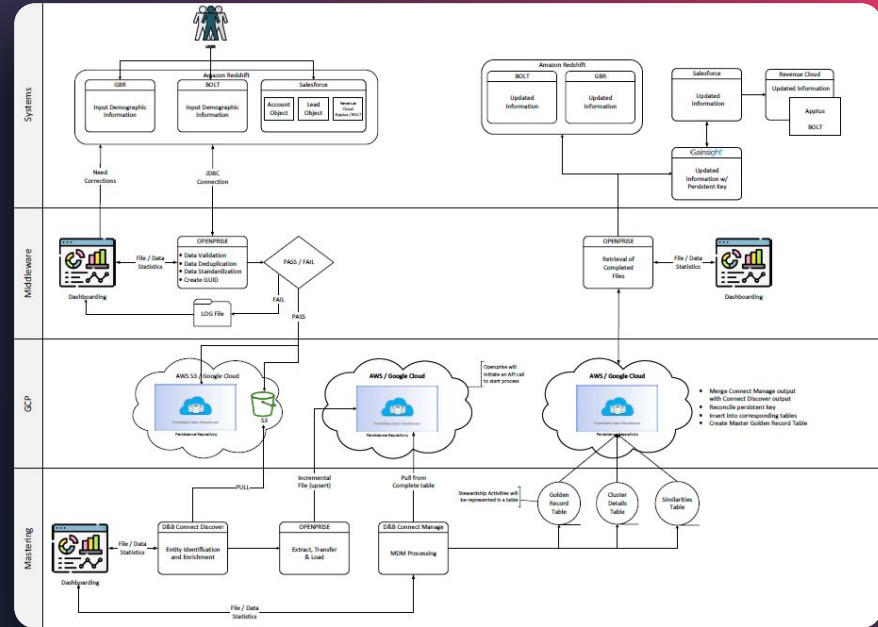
Systems

Middleware

GCP

Mastering

USER

Amazon Redshift

GBR

Input Demographic Information

BOLT

Input Demographic Information

Salesforce

Account Object

Lead Object

Revenue Cloud Apptus / BOLT

Need Corrections

JDBC Connection

Dashboarding

File / Data Statistics

OPENPRISE

• Data Validation
• Data Deduplication
• Data Standardization
• Create GUID

PASS / FAIL

FAIL

LOG File

PASS

AWS S3 / Google Cloud

Persistence Repository

S3

Amazon Redshift

BOLT

Updated Information

GBR

Updated Information

Salesforce

Updated Information

Revenue Cloud

Updated Information

Apptus

BOLT

Gainsight

Updated Information w/ Persistent Key

OPENPRISE

Retrieval of Completed Files

File / Data Statistics

Dashboarding

AWS / Google Cloud

Persistence Repository

Openprise will initiate an API call to start process

AWS / Google Cloud

Persistence Repository

• Merge Connect Manage output with Connect Discover output
• Reconcile persistent key
• Insert into corresponding tables
• Create Master Golden Record Table

PULL

Incremental File (upsert)

Pull from Complete table

Stewardship Activities will be represented in a table

Golden Record Table

Cluster Details Table

Similarities Table

Dashboarding

File / Data Statistics

D&B Connect Discover

Entity Identification and Enrichment

OPENPRISE

Extract, Transfer & Load

D&B Connect Manage

MDM Processing

File / Data Statistics